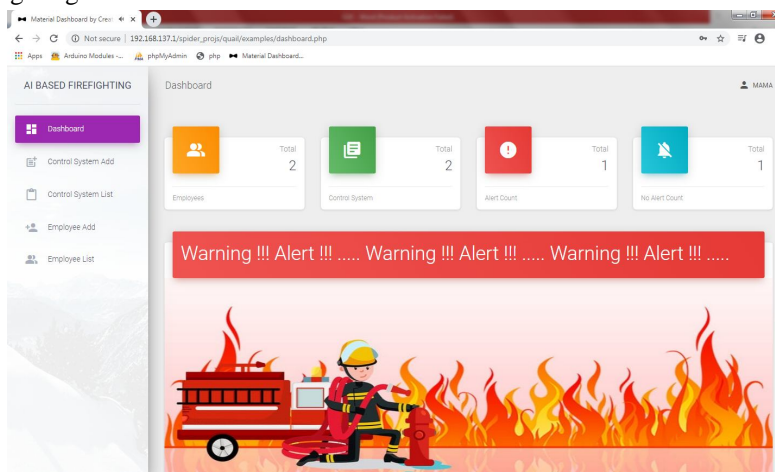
Material Dashboard by Crea

Not secure | 192.168.137.1/spider_projs/quail/examples/dashboard.php

Apps Arduino Modules -... phpMyAdmin php Material Dashboard...

AI BASED FIREFIGHTING

Dashboard

Control System Add

Control System List

Employee Add

Employee List

Dashboard

MAMA

Total
2
Employees

Total
2
Control System

Total
1
Alert Count

Total
1
No Alert Count

Warning !!! Alert !!! ..... Warning !!! Alert !!! ..... Warning !!! Alert !!! .....